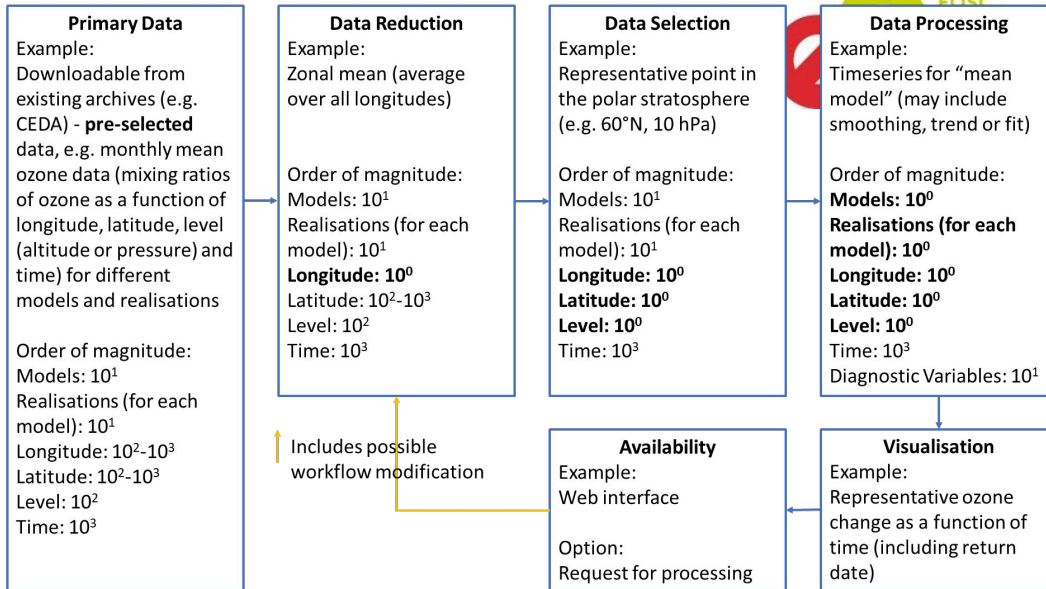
**Primary Data**
Example:
Downloadable from existing archives (e.g. CEDA) - **pre-selected** data, e.g. monthly mean ozone data (mixing ratios of ozone as a function of longitude, latitude, level (altitude or pressure) and time) for different models and realisations

Order of magnitude:
Models: $10^1$
Realisations (for each model): $10^1$
Longitude: $10^2$-$10^3$
Latitude: $10^2$-$10^3$
Level: $10^2$
Time: $10^3$

**Data Reduction**
Example:
Zonal mean (average over all longitudes)

Order of magnitude:
Models: $10^1$
Realisations (for each model): $10^1$
**Longitude: $10^0$**
Latitude: $10^2$-$10^3$
Level: $10^2$
Time: $10^3$

**Data Selection**
Example:
Representative point in the polar stratosphere (e.g. 60°N, 10 hPa)

Order of magnitude:
Models: $10^1$
Realisations (for each model): $10^1$
**Longitude: $10^0$**
**Latitude: $10^0$**
**Level: $10^0$**
Time: $10^3$

**Data Processing**
Example:
Timeseries for "mean model" (may include smoothing, trend or fit)

Order of magnitude:
**Models: $10^0$**
**Realisations (for each model): $10^0$**
**Longitude: $10^0$**
**Latitude: $10^0$**
**Level: $10^0$**
Time: $10^3$
Diagnostic Variables: $10^1$

Includes possible workflow modification

**Availability**
Example:
Web interface

Option:
Request for processing

**Visualisation**
Example:
Representative ozone change as a function of time (including return date)